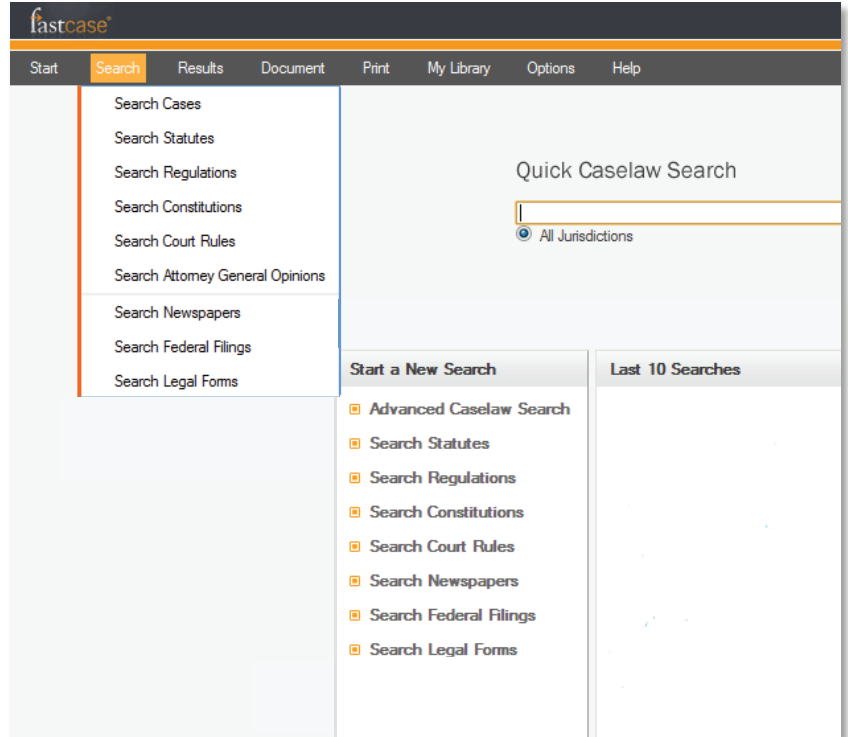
fastcase®

Start Search Results Document Print My Library Options Help

Search Cases
Search Statutes
Search Regulations
Search Constitutions
Search Court Rules
Search Attorney General Opinions
Search Newspapers
Search Federal Filings
Search Legal Forms

Quick Caselaw Search

All Jurisdictions

Start a New Search

Advanced Caselaw Search
Search Statutes
Search Regulations
Search Constitutions
Search Court Rules
Search Newspapers
Search Federal Filings
Search Legal Forms

Last 10 Searches